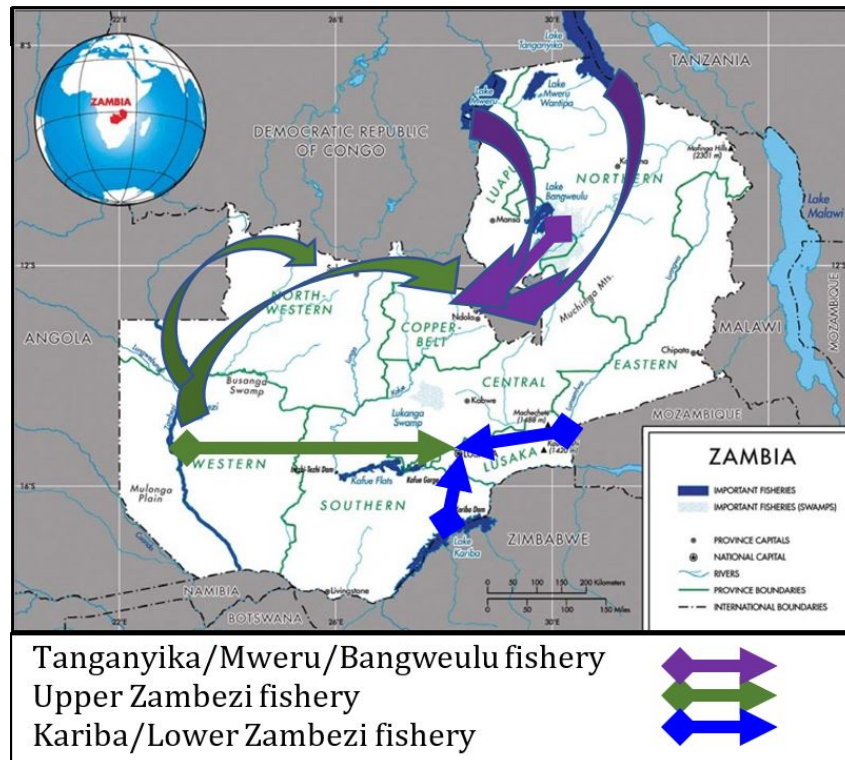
22°E
26°E
30°E
8°S
12°S
16°S
ZAMBIA
Lake Tanganyika
TANZANIA
Lake Mweru
Lake Mweru Wantipa
DEMOCRATIC REPUBLIC OF CONGO
LUAPULA
NORTHERN
Kasama
Mafinga Hills (2301 m)
Lake Bangweulu
Mansa
Lake Malawi
NORTH-WESTERN
COPPERBELT
Ndola
Muchinga Mts.
MALAWI
ANGOLA
Chipata
EASTERN
Busanga Swamp
CENTRAL
Kabwe
Lukanga Swamp
Machechete (1486 m)
MOZAMBIQUE
MOZAMBIQUE
WESTERN
LUSAKA
(1420 m)
Mulonga Plain
Itezhi-Tezhi Dam
Kafue Flats
Kafue Gorge
SOUTHERN
Kariba Dam
Lake Kariba
ZIMBABWE
NAMIBIA
BOTSWANA
Livingstone
0 50 100 150 200 Kilometers
0 50 100 150 Miles
ZAMBIA
IMPORTANT FISHERIES
IMPORTANT FISHERIES (SWAMPS)
PROVINCE CAPITALS
NATIONAL CAPITAL
RIVERS
PROVINCE BOUNDARIES
INTERNATIONAL BOUNDARIES

Tanganyika/Mweru/Bangweulu fishery
Upper Zambezi fishery
Kariba/Lower Zambezi fishery